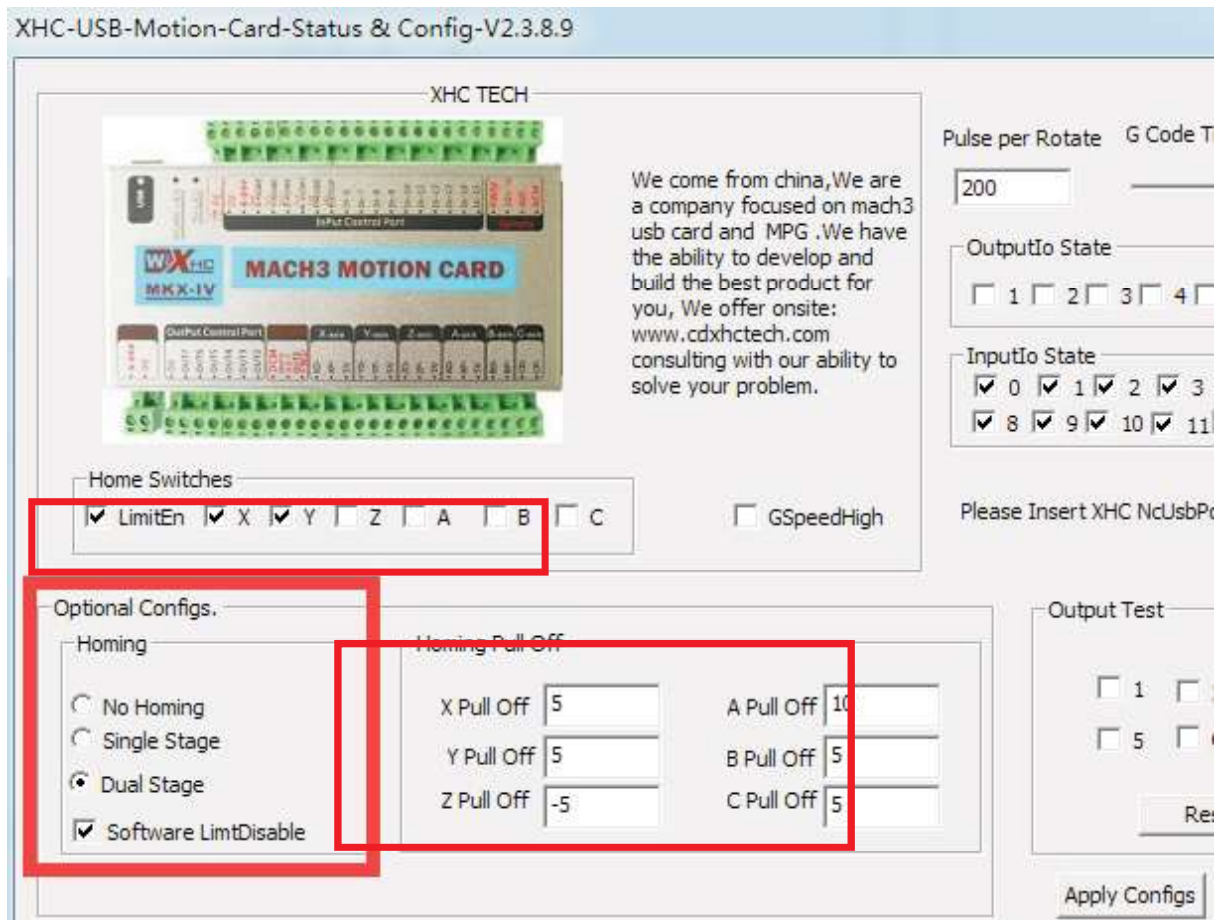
XHC-USB-Motion-Card-Status & Config-V2.3.8.9

XHC TECH

MACH3 MOTION CARD
MKX-IV
InPut Control Port
OutPut Control Port

We come from china,We are a company focused on mach3 usb card and MPG .We have the ability to develop and build the best product for you, We offer onsite: www.cdxhctech.com consulting with our ability to solve your problem.

Pulse per Rotate
200
G Code T

OutputIo State
1 2 3 4

InputIo State
0 1 2 3
8 9 10 11

Home Switches
LimitEn X Y Z A B C

GSpeedHigh

Please Insert XHC NcUsbPo

Optional Configs.
Homing
No Homing
Single Stage
Dual Stage
Software LimtDisable

Homing Pull Off
X Pull Off 5
Y Pull Off 5
Z Pull Off -5
A Pull Off 10
B Pull Off 5
C Pull Off 5

Output Test
1
5
Res

Apply Configs